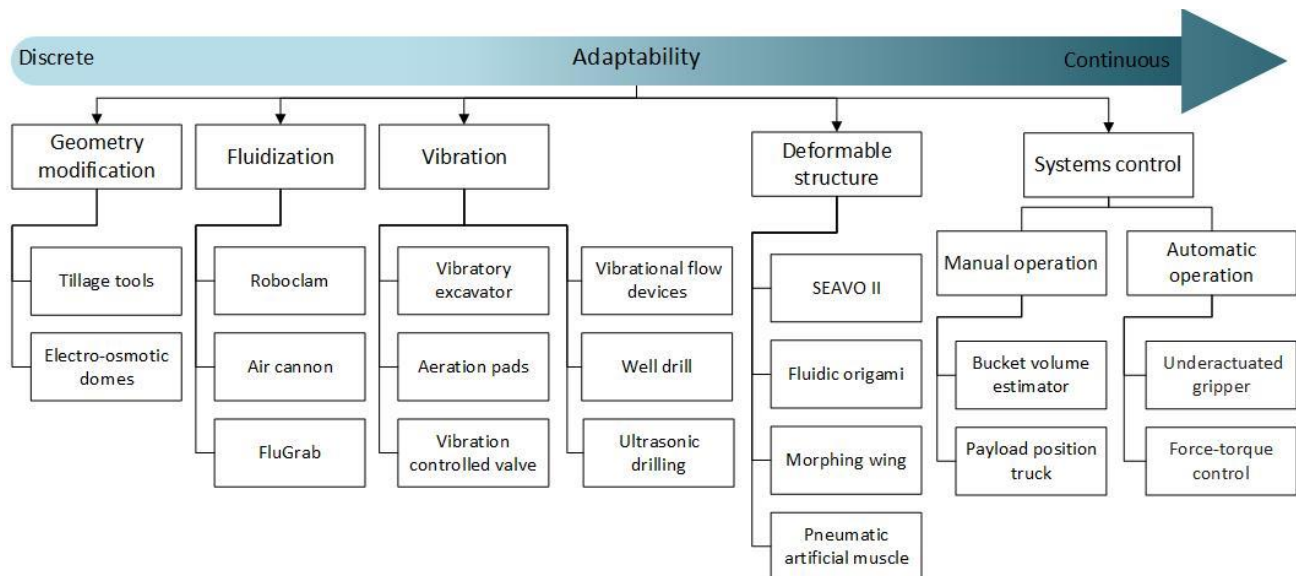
Discrete
Adaptability
Continuous

Geometry modification
Tillage tools
Electro-osmotic domes

Fluidization
Roboclam
Air cannon
FluGrab

Vibration
Vibratory excavator
Aeration pads
Vibration controlled valve
Vibrational flow devices
Well drill
Ultrasonic drilling

Deformable structure
SEAVO II
Fluidic origami
Morphing wing
Pneumatic artificial muscle

Systems control
Manual operation
Bucket volume estimator
Payload position truck
Automatic operation
Underactuated gripper
Force-torque control